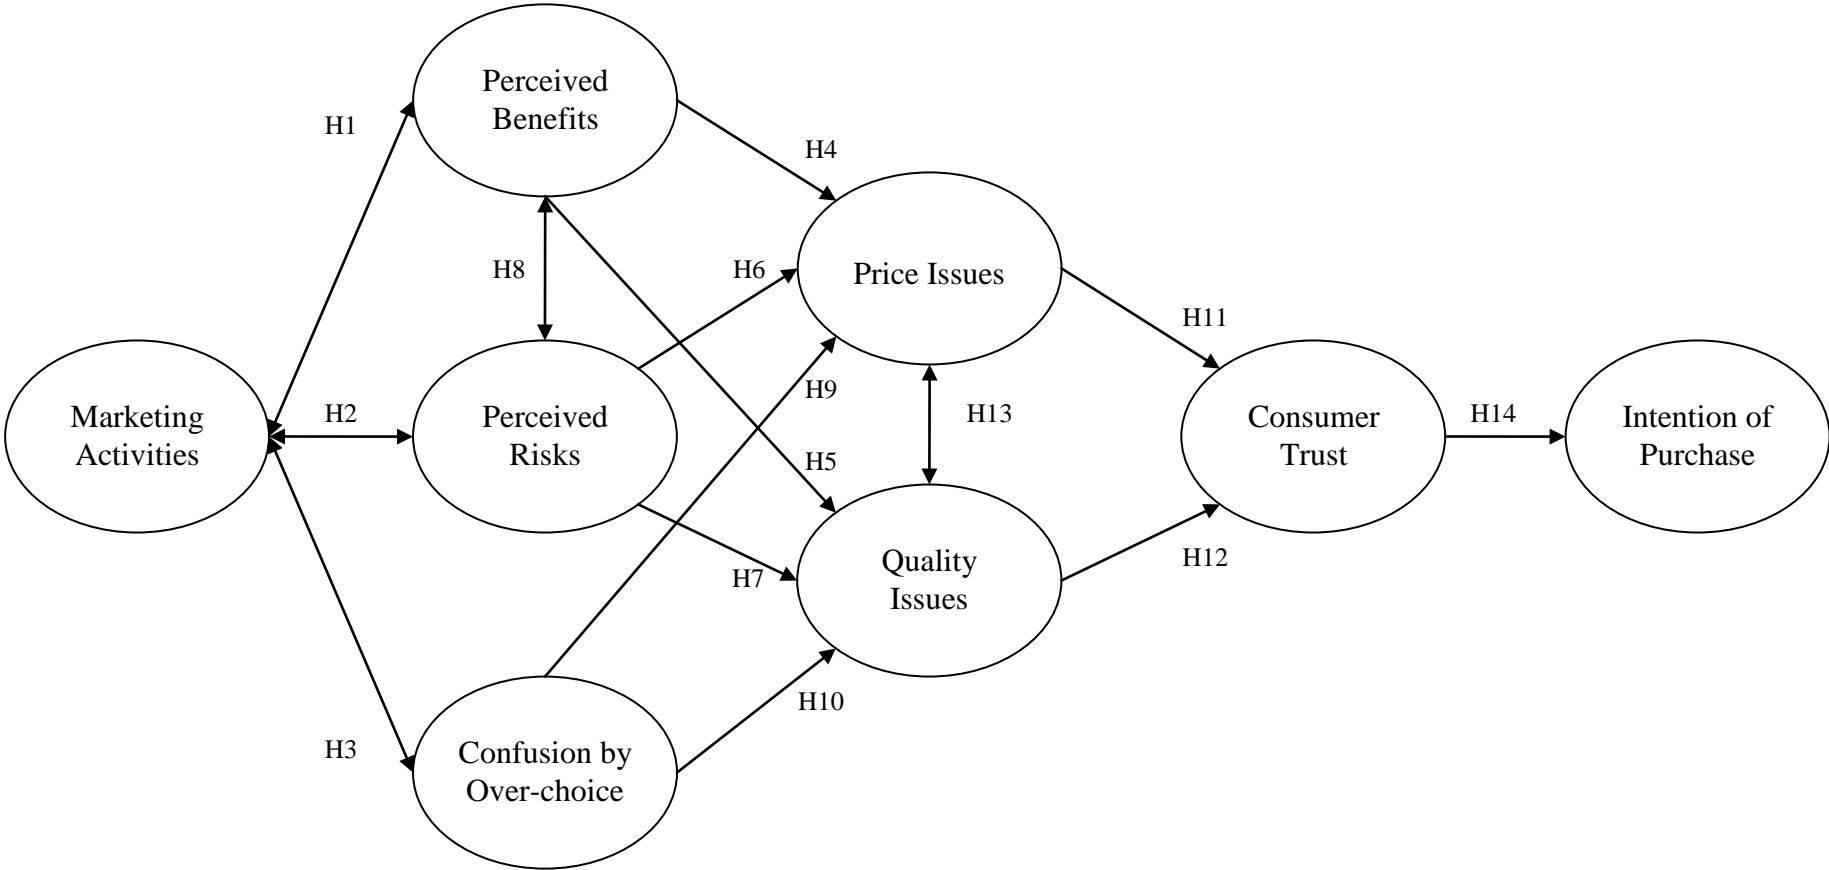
Perceived Benefits

H1

H4

H8

H6

Price Issues

H11

Marketing Activities

H2

Perceived Risks

H9

H13

Consumer Trust

H14

Intention of Purchase

H5

Quality Issues

H7

H12

H10

H3

Confusion by Over-choice